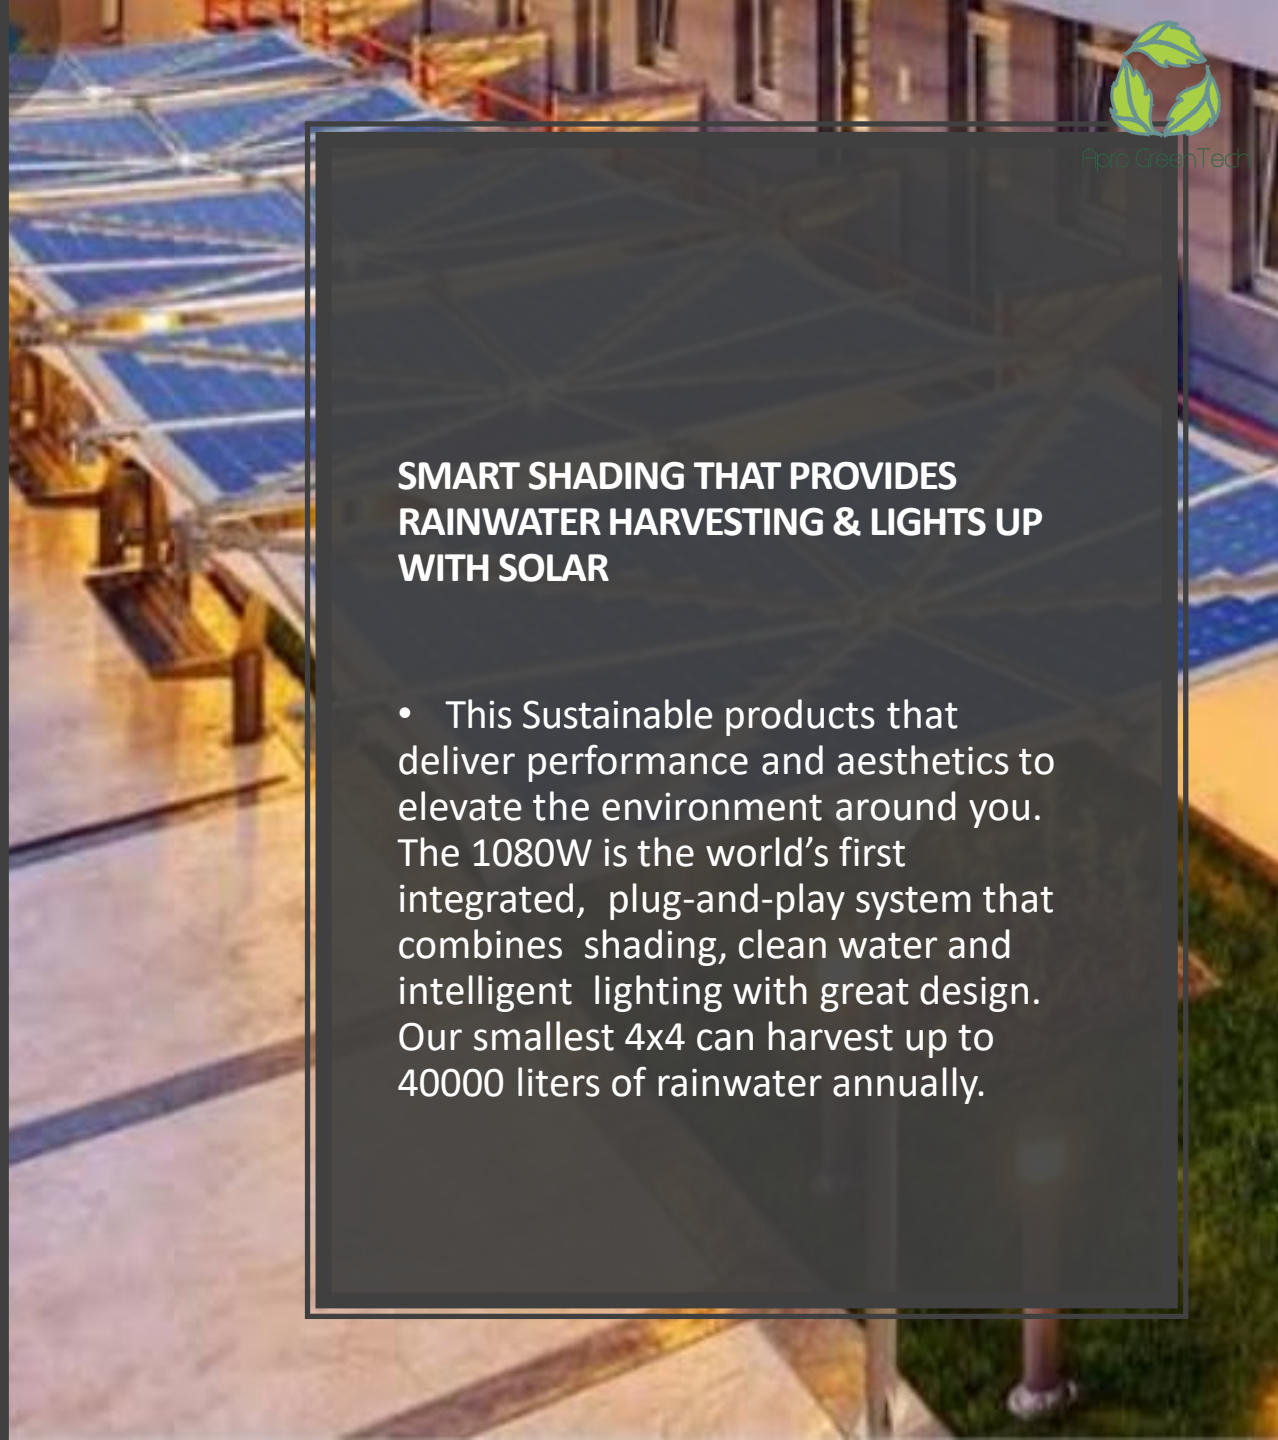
Afro GreenTech

SMART SHADING THAT PROVIDES RAINWATER HARVESTING & LIGHTS UP WITH SOLAR

• This Sustainable products that deliver performance and aesthetics to elevate the environment around you. The 1080W is the world's first integrated, plug-and-play system that combines shading, clean water and intelligent lighting with great design. Our smallest 4x4 can harvest up to 40000 liters of rainwater annually.